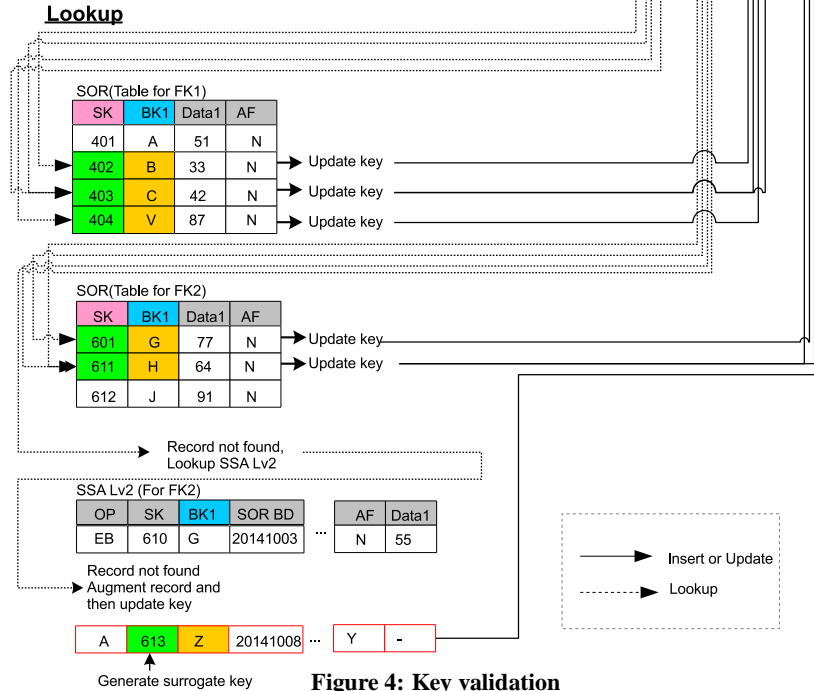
Lookup

SOR(Table for FK1)

| SK | BK1 | Data1 | AF |
|---|---|---|---|
| 401 | A | 51 | N |
| 402 | B | 33 | N |
| 403 | C | 42 | N |
| 404 | V | 87 | N |

Update key
Update key
Update key

SOR(Table for FK2)

| SK | BK1 | Data1 | AF |
|---|---|---|---|
| 601 | G | 77 | N |
| 611 | H | 64 | N |
| 612 | J | 91 | N |

Update key
Update key

Record not found, Lookup SSA Lv2

SSA Lv2 (For FK2)

| OP | SK | BK1 | SOR BD |
|---|---|---|---|
| EB | 610 | G | 20141003 |

...

| AF | Data1 |
|---|---|
| N | 55 |

Record not found Augment record and then update key

| A | 613 | Z | 20141008 |
|---|---|---|---|

...

| Y | - |
|---|---|

Generate surrogate key

Insert or Update
Lookup

Figure 4: Key validation